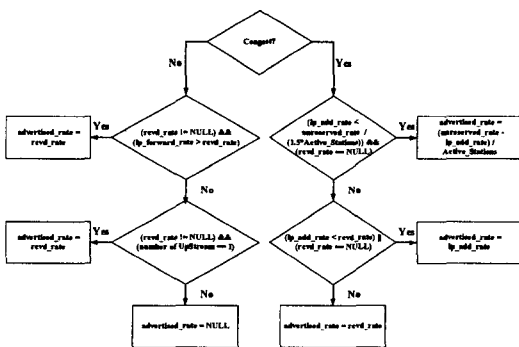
Congest?

No

Yes

advertised_rate = rcvd_rate

Yes

(rcvd_rate != NULL) && (lp_forward_rate > rcvd_rate)

(lp_add_rate < unreserved_rate / (1.5*Active_Stations)) && (rcvd_rate == NULL)

Yes

advertised_rate = (unreserved_rate - lp_add_rate) / Active_Stations

No

No

advertised_rate = rcvd_rate

Yes

(rcvd_rate != NULL) && (number of UpStream == 1)

(lp_add_rate < rcvd_rate) || (rcvd_rate == NULL)

Yes

advertised_rate = lp_add_rate

No

No

advertised_rate = NULL

advertised_rate = rcvd_rate